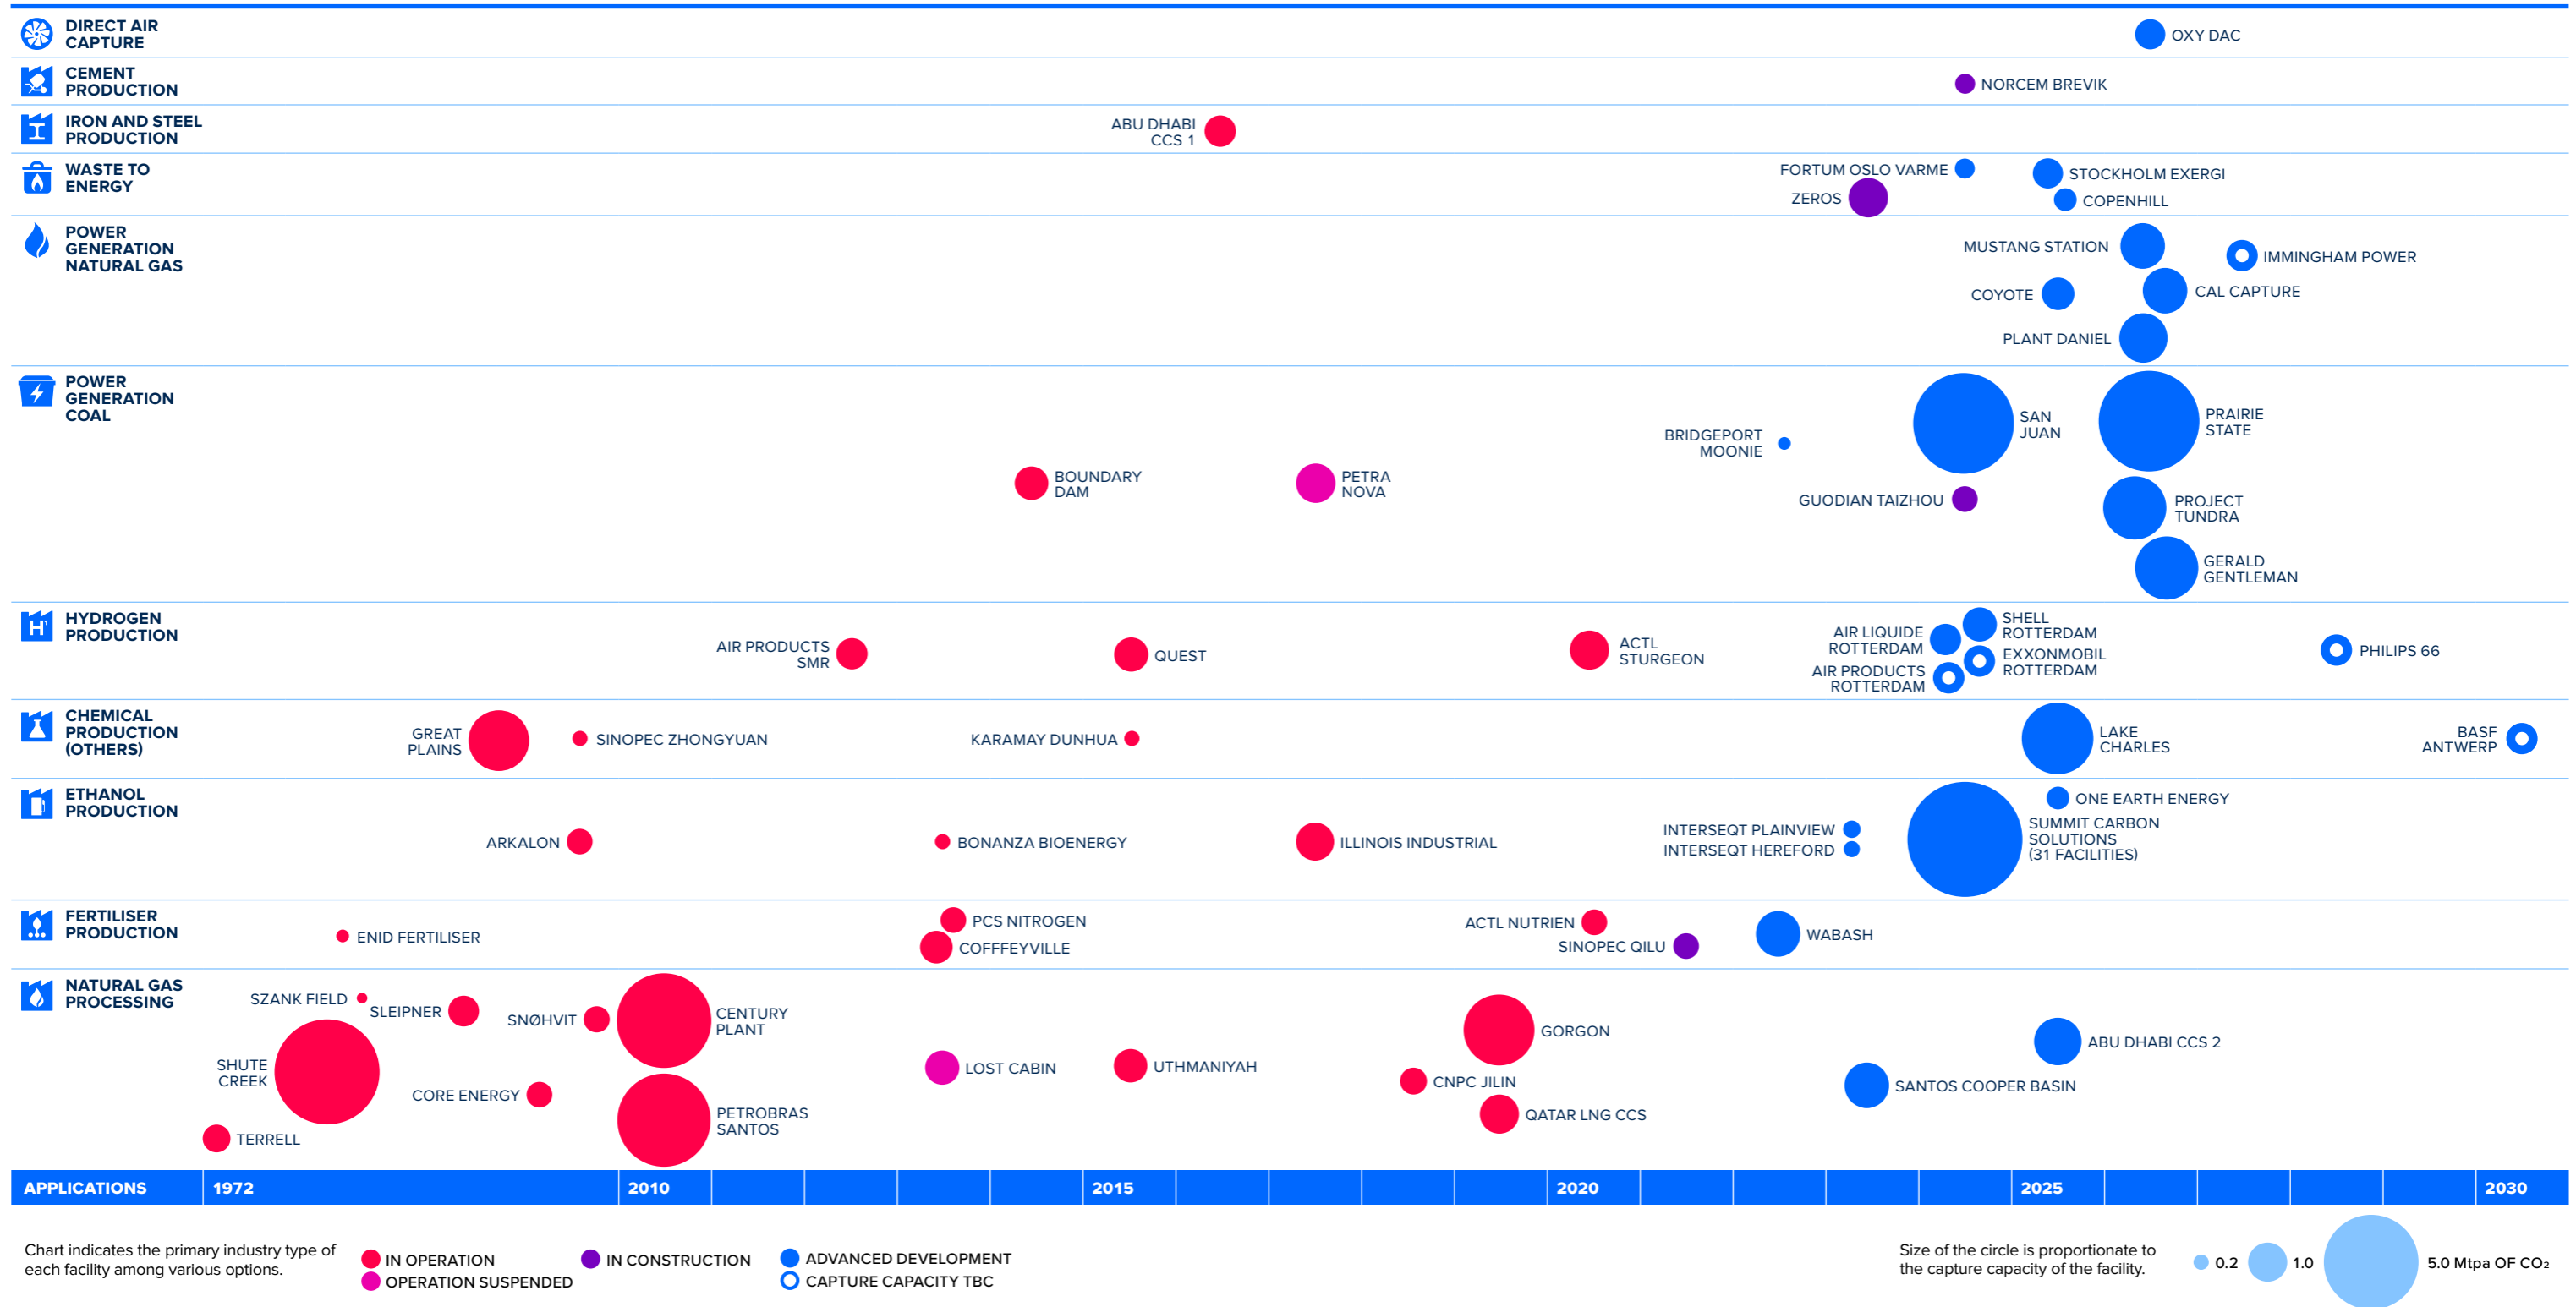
DIRECT AIR CAPTURE
OXY DAC

CEMENT PRODUCTION
NORCEM BREVIK

IRON AND STEEL PRODUCTION
ABU DHABI CCS 1

WASTE TO ENERGY
FORTUM OSLO VARME
STOCKHOLM EXERGI
ZEROS
COPENHILL

POWER GENERATION NATURAL GAS
MUSTANG STATION
IMMINGHAM POWER
COYOTE
CAL CAPTURE
PLANT DANIEL

POWER GENERATION COAL
SAN JUAN
PRAIRIE STATE
BRIDGEPORT MOONIE
BOUNDARY DAM
PETRA NOVA
GUODIAN TAIZHOU
PROJECT TUNDRA
GERALD GENTLEMAN

HYDROGEN PRODUCTION
SHELL ROTTERDAM
AIR LIQUIDE ROTTERDAM
AIR PRODUCTS SMR
QUEST
ACTL STURGEON
EXXONMOBIL ROTTERDAM
PHILIPS 66
AIR PRODUCTS ROTTERDAM

CHEMICAL PRODUCTION (OTHERS)
GREAT PLAINS
SINOPEC ZHONGYUAN
KARAMAY DUNHUA
LAKE CHARLES
BASF ANTWERP

ETHANOL PRODUCTION
ONE EARTH ENERGY
SUMMIT CARBON SOLUTIONS (31 FACILITIES)
INTERSEQT PLAINVIEW
ARKALON
BONANZA BIOENERGY
ILLINOIS INDUSTRIAL
INTERSEQT HEREFORD

FERTILISER PRODUCTION
PCS NITROGEN
ACTL NUTRIEN
ENID FERTILISER
WABASH
COFFFEYVILLE
SINOPEC QILU

NATURAL GAS PROCESSING
SZANK FIELD
SLEIPNER
SNØHVIT
CENTURY PLANT
GORGON
ABU DHABI CCS 2
SHUTE CREEK
LOST CABIN
UTHMANIYAH
CNPC JILIN
SANTOS COOPER BASIN
CORE ENERGY
PETROBRAS SANTOS
QATAR LNG CCS
TERRELL

APPLICATIONS | 1972 | 2010 | 2015 | 2020 | 2025 | 2030

Chart indicates the primary industry type of each facility among various options.
IN OPERATION
OPERATION SUSPENDED
IN CONSTRUCTION
ADVANCED DEVELOPMENT
CAPTURE CAPACITY TBC

Size of the circle is proportionate to the capture capacity of the facility.
0.2 1.0 5.0 Mtpa OF $CO_2$